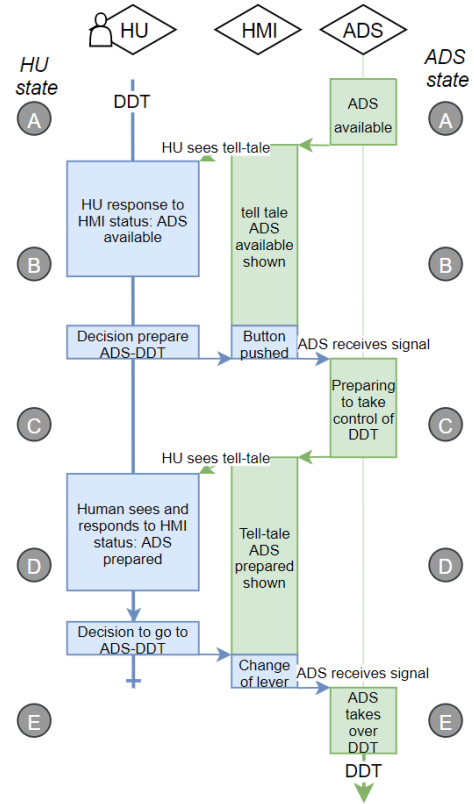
HU
HMI
ADS

HU state

ADS state

DDT

A

ADS available

A

HU sees tell-tale

HU response to HMI status: ADS available

tell tale ADS available shown

B

B

Decision prepare ADS-DDT

Button pushed

ADS receives signal

C

Preparing to take control of DDT

C

HU sees tell-tale

Human sees and responds to HMI status: ADS prepared

Tell-tale ADS prepared shown

D

D

Decision to go to ADS-DDT

Change of lever

ADS receives signal

E

ADS takes over DDT

E

DDT